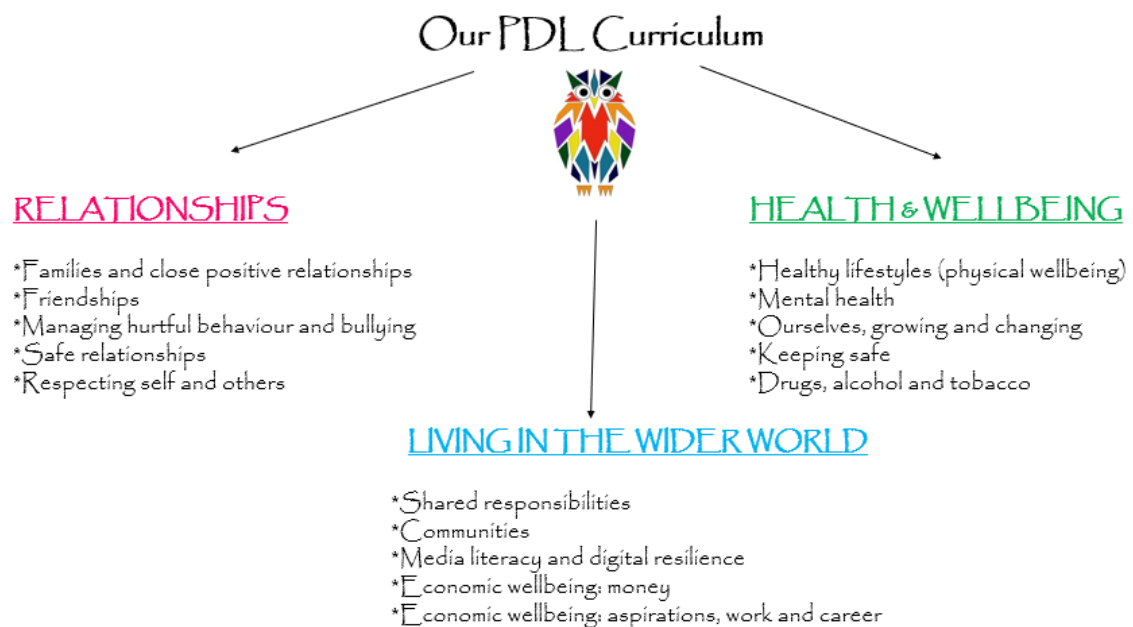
Our PDL Curriculum

RELATIONSHIPS

*Families and close positive relationships
*Friendships
*Managing hurtful behaviour and bullying
*Safe relationships
*Respecting self and others

HEALTH & WELLBEING

*Healthy lifestyles (physical wellbeing)
*Mental health
*Ourselves, growing and changing
*Keeping safe
*Drugs, alcohol and tobacco

LIVING IN THE WIDER WORLD

*Shared responsibilities
*Communities
*Media literacy and digital resilience
*Economic wellbeing: money
*Economic wellbeing: aspirations, work and career